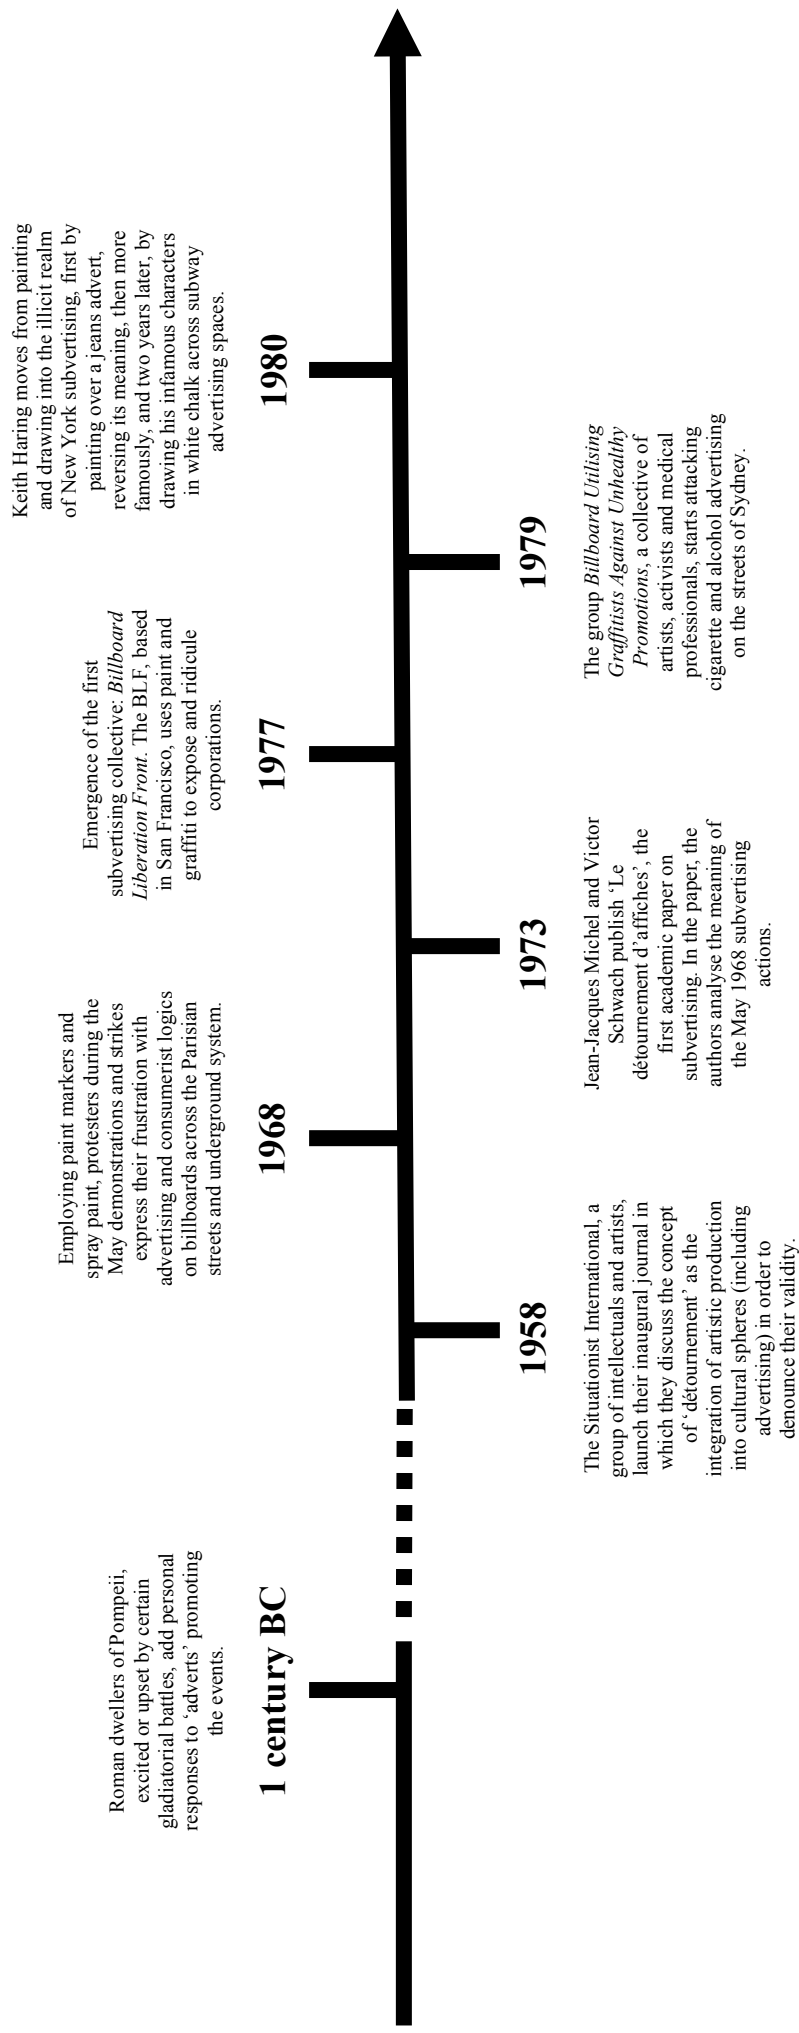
1 century BC

Roman dwellers of Pompeii, excited or upset by certain gladiatorial battles, add personal responses to 'adverts' promoting the events.

1958

The Situationist International, a group of intellectuals and artists, launch their inaugural journal in which they discuss the concept of 'détournement' as the integration of artistic production into cultural spheres (including advertising) in order to denounce their validity.

1968

Employing paint markers and spray paint, protesters during the May demonstrations and strikes express their frustration with advertising and consumerist logics on billboards across the Parisian streets and underground system.

1973

Jean-Jacques Michel and Victor Schwach publish 'Le détournement d'affiches', the first academic paper on subvertising. In the paper, the authors analyse the meaning of the May 1968 subvertising actions.

1977

Emergence of the first subvertising collective: *Billboard Liberation Front*. The BLF, based in San Francisco, uses paint and graffiti to expose and ridicule corporations.

1979

The group *Billboard Utilising Graffitists Against Unhealthy Promotions*, a collective of artists, activists and medical professionals, starts attacking cigarette and alcohol advertising on the streets of Sydney.

1980

Keith Haring moves from painting and drawing into the illicit realm of New York subvertising, first by painting over a jeans advert, reversing its meaning, then more famously, and two years later, by drawing his infamous characters in white chalk across subway advertising spaces.